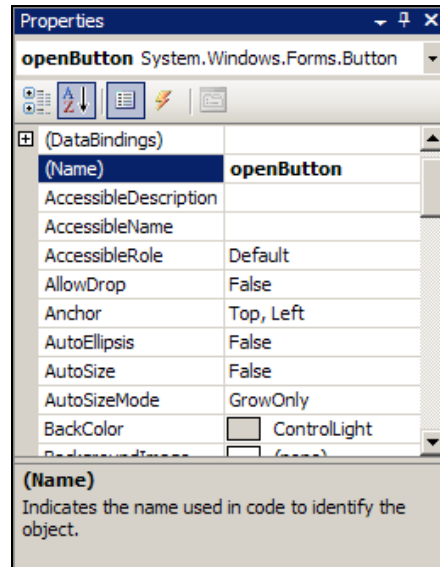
Properties

openButton System.Windows.Forms.Button

| | |
|---|---|
| ⊞ (DataBindings) | |
| (Name) | openButton |
| AccessibleDescription | |
| AccessibleName | |
| AccessibleRole | Default |
| AllowDrop | False |
| Anchor | Top, Left |
| AutoEllipsis | False |
| AutoSize | False |
| AutoSizeMode | GrowOnly |
| BackColor | ControlLight |
| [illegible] | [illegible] |

(Name)
Indicates the name used in code to identify the object.